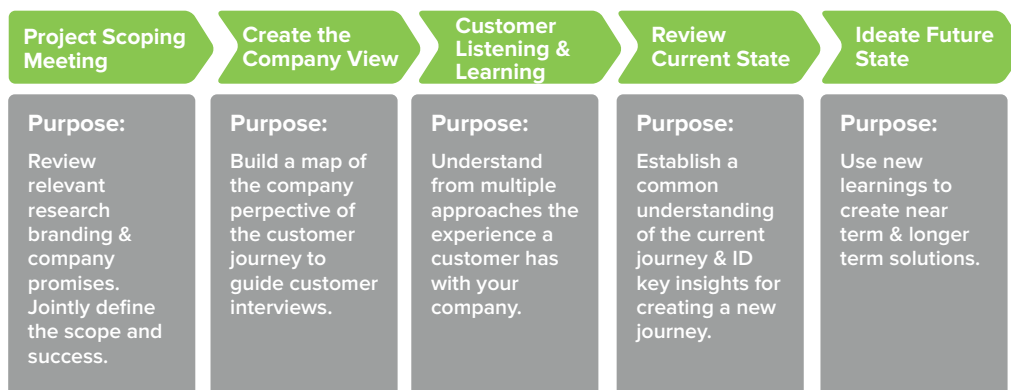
Project Scoping Meeting

Purpose:

Review relevant research branding & company promises. Jointly define the scope and success.

Create the Company View

Purpose:

Build a map of the company perpective of the customer journey to guide customer interviews.

Customer Listening & Learning

Purpose:

Understand from multiple approaches the experience a customer has with your company.

Review Current State

Purpose:

Establish a common understanding of the current journey & ID key insights for creating a new journey.

Ideate Future State

Purpose:

Use new learnings to create near term & longer term solutions.